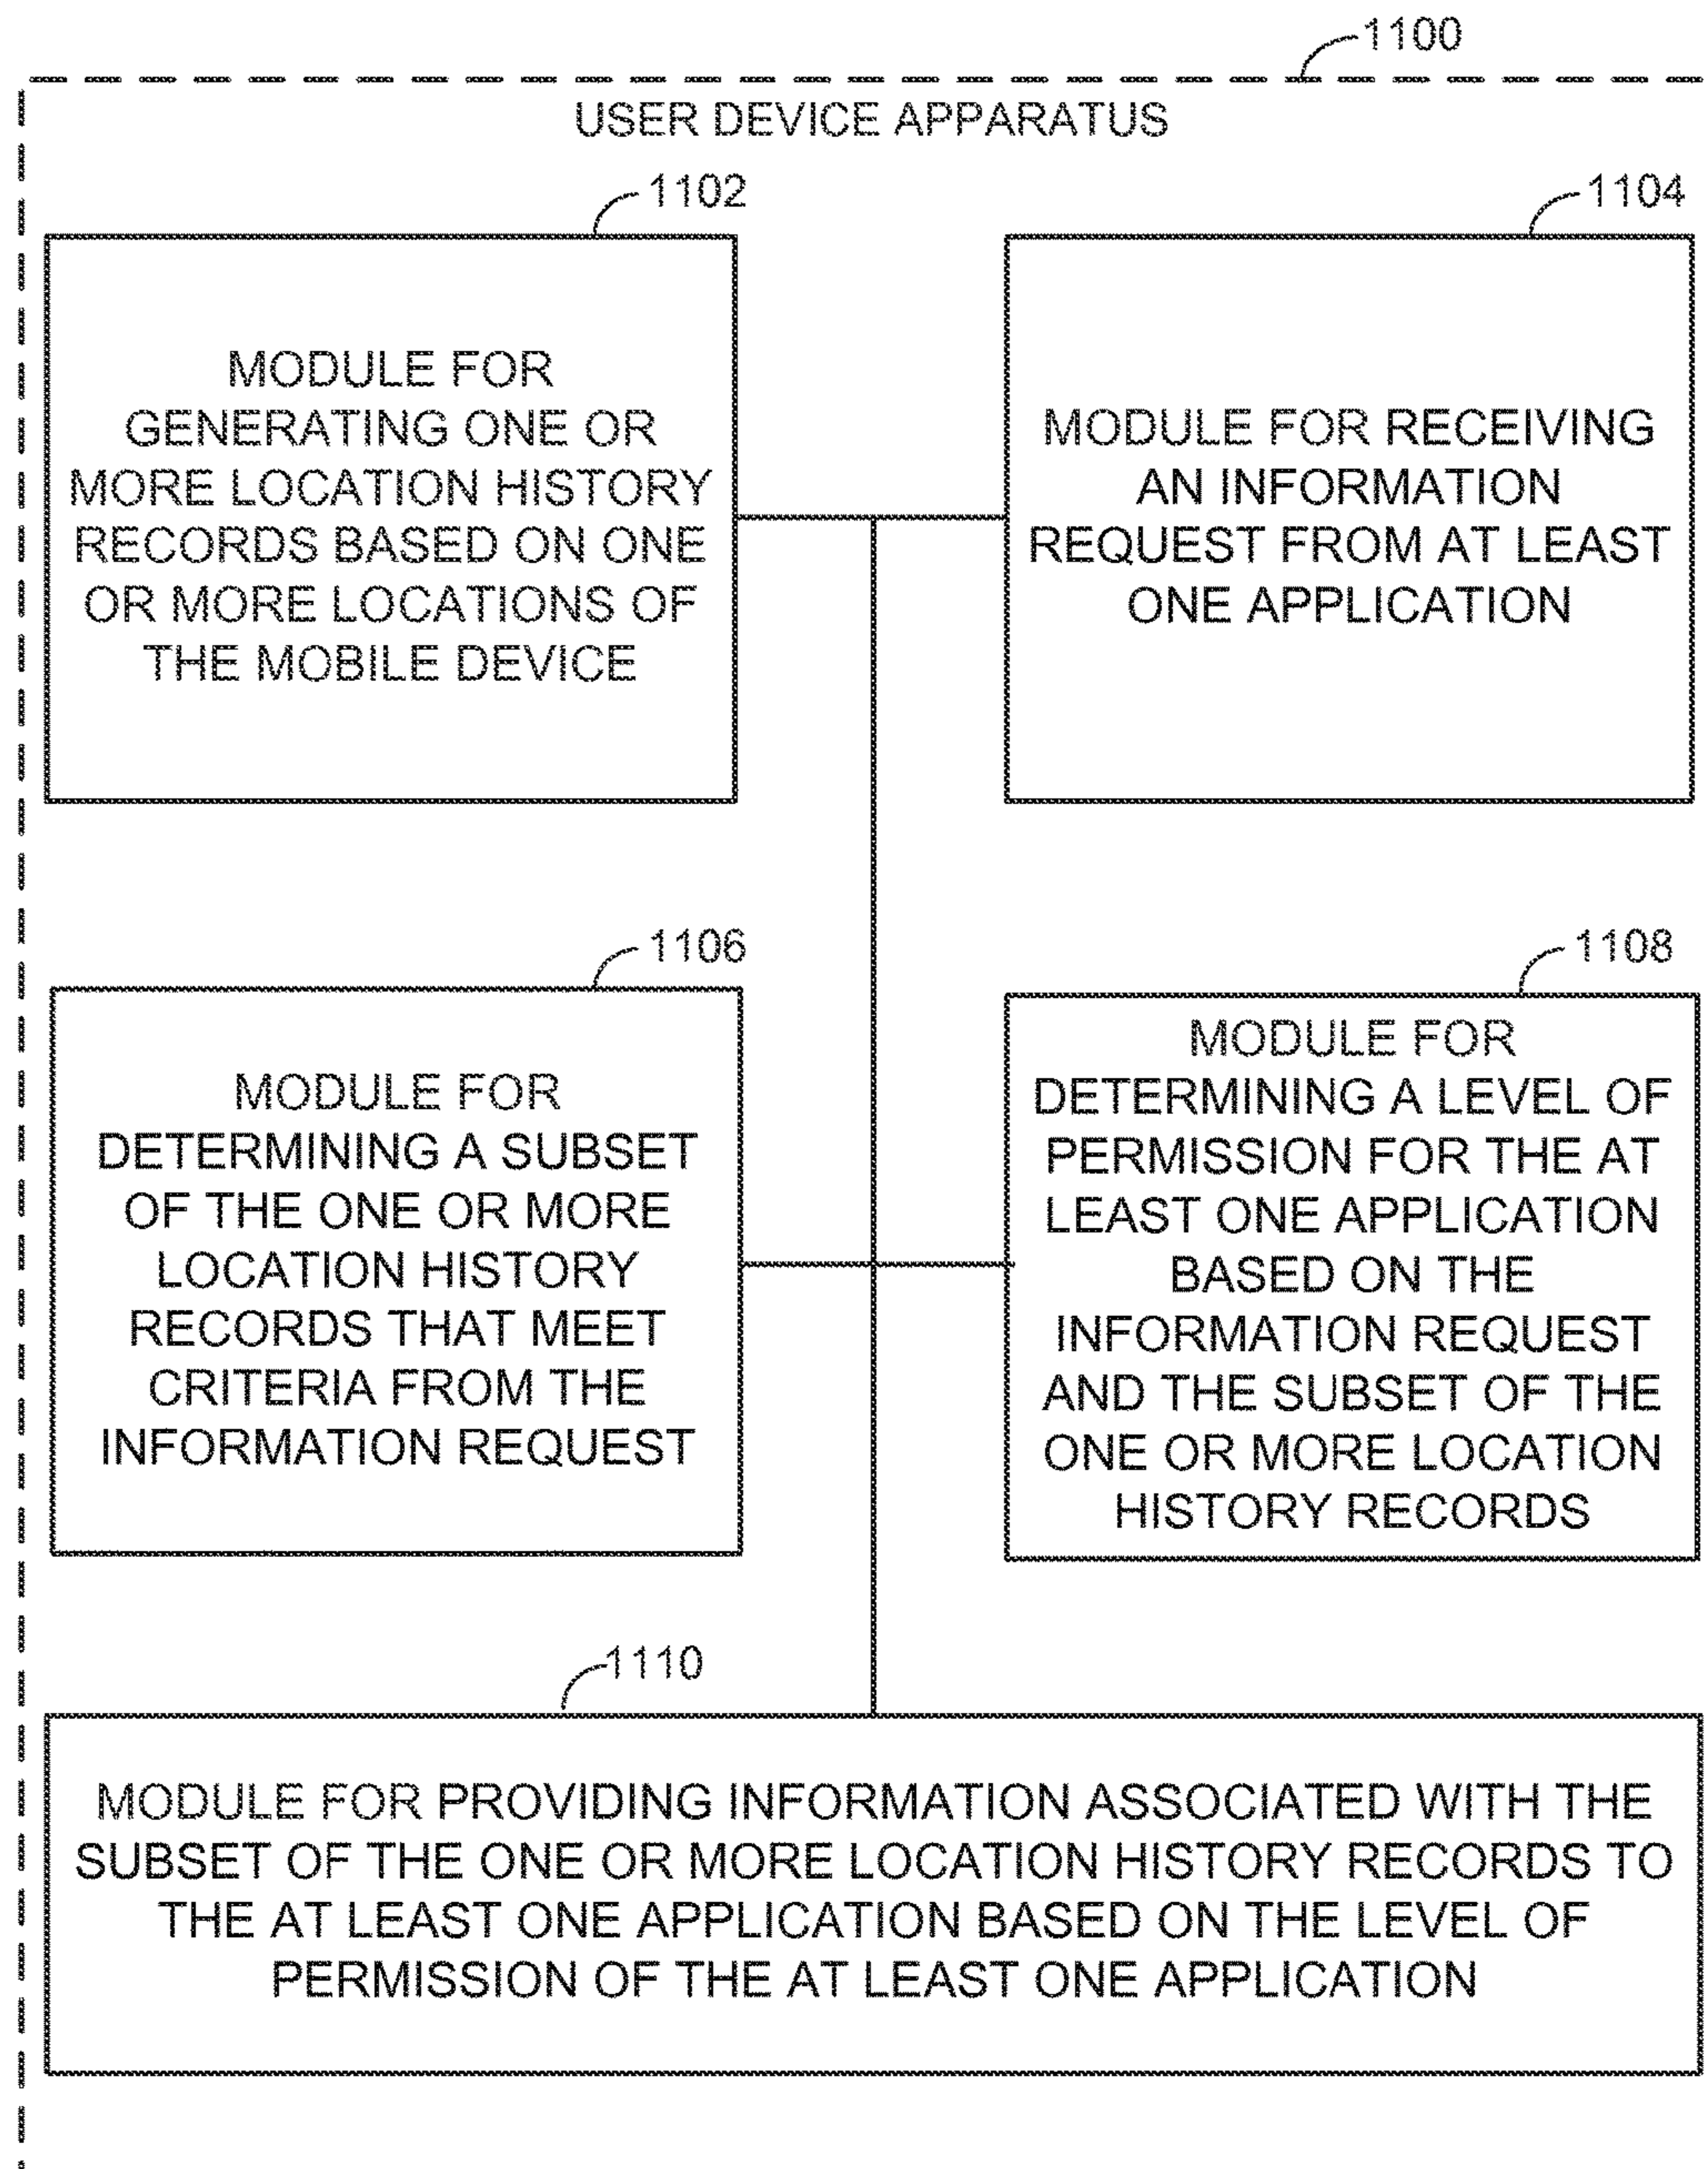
1100

USER DEVICE APPARATUS

1102

MODULE FOR GENERATING ONE OR MORE LOCATION HISTORY RECORDS BASED ON ONE OR MORE LOCATIONS OF THE MOBILE DEVICE

1104

MODULE FOR RECEIVING AN INFORMATION REQUEST FROM AT LEAST ONE APPLICATION

1106

MODULE FOR DETERMINING A SUBSET OF THE ONE OR MORE LOCATION HISTORY RECORDS THAT MEET CRITERIA FROM THE INFORMATION REQUEST

1108

MODULE FOR DETERMINING A LEVEL OF PERMISSION FOR THE AT LEAST ONE APPLICATION BASED ON THE INFORMATION REQUEST AND THE SUBSET OF THE ONE OR MORE LOCATION HISTORY RECORDS

1110

MODULE FOR PROVIDING INFORMATION ASSOCIATED WITH THE SUBSET OF THE ONE OR MORE LOCATION HISTORY RECORDS TO THE AT LEAST ONE APPLICATION BASED ON THE LEVEL OF PERMISSION OF THE AT LEAST ONE APPLICATION